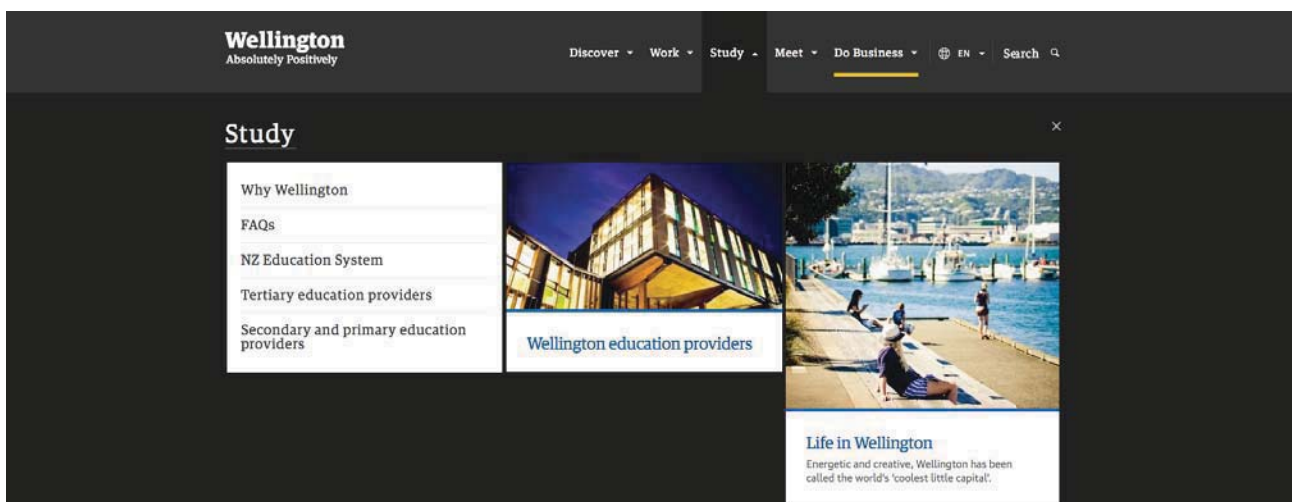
Wellington
Absolutely Positively

Discover ▾ Work ▾ Study ▴ Meet ▾ Do Business ▾ EN ▾ Search

Study

×

Why Wellington

FAQs

NZ Education System

Tertiary education providers

Secondary and primary education providers

Wellington education providers

Life in Wellington

Energetic and creative, Wellington has been called the world's 'coolest little capital'.